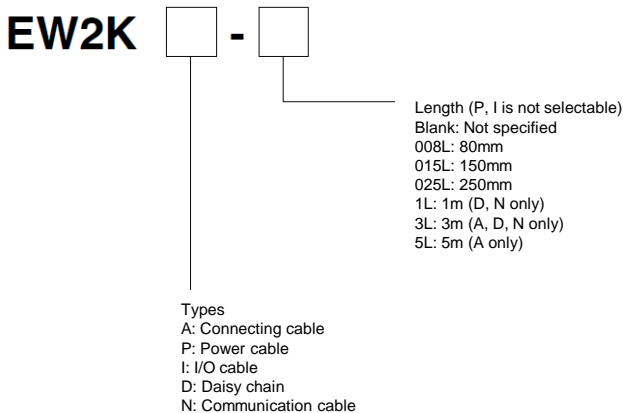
EW2K -

Length (P, I is not selectable)
Blank: Not specified
008L: 80mm
015L: 150mm
025L: 250mm
1L: 1m (D, N only)
3L: 3m (A, D, N only)
5L: 5m (A only)

Types
A: Connecting cable
P: Power cable
I: I/O cable
D: Daisy chain
N: Communication cable